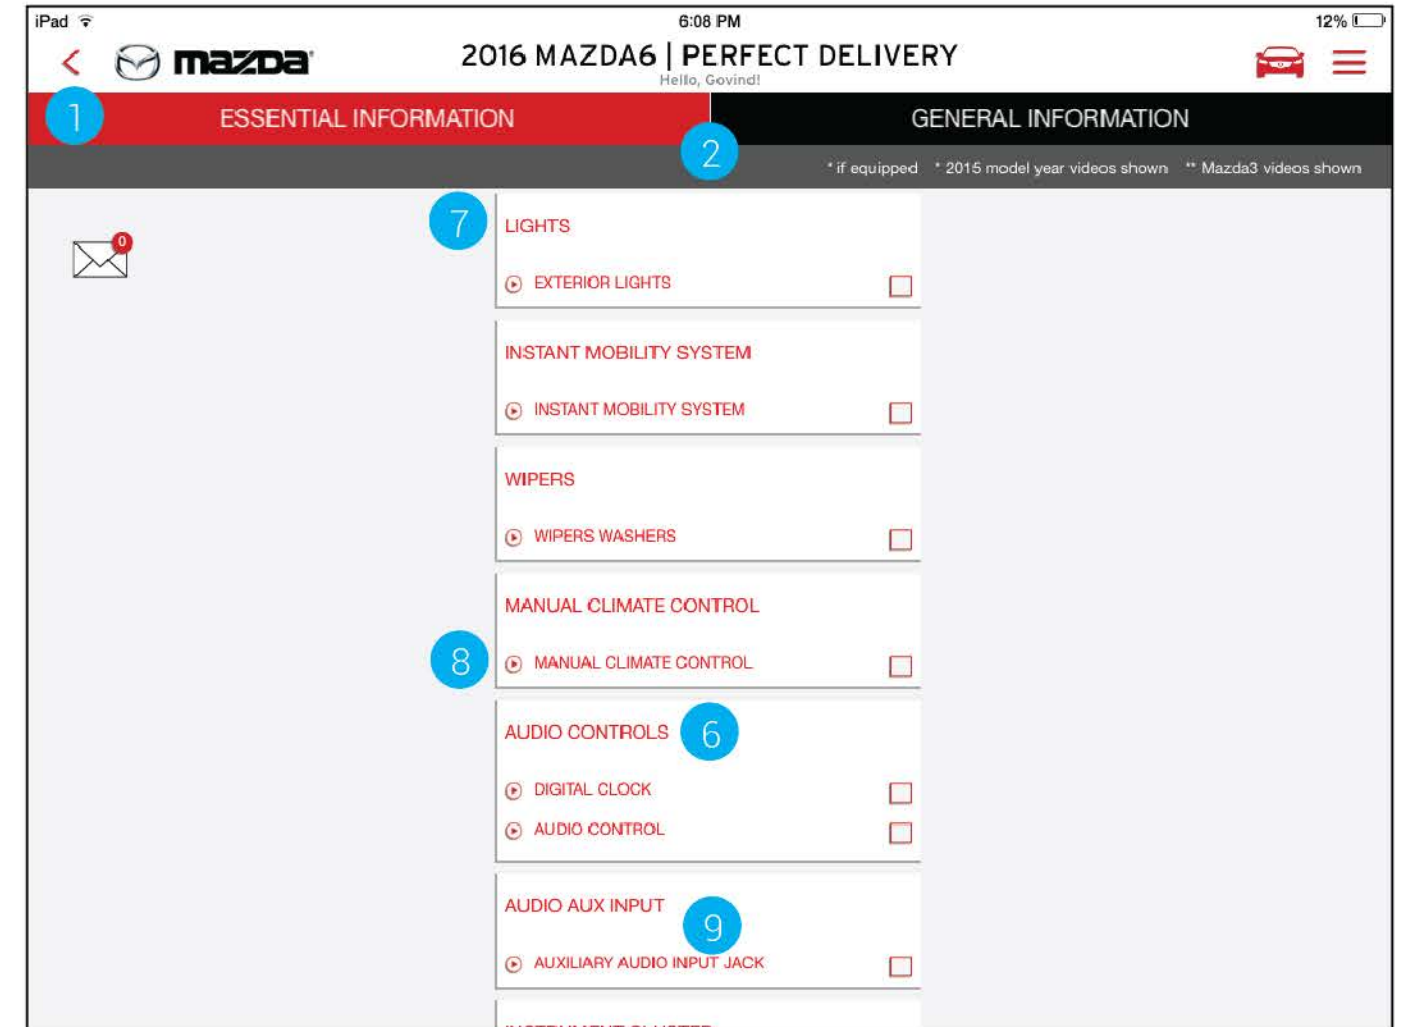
iPad 6:08 PM 12%

mazda 2016 MAZDA6 | PERFECT DELIVERY
Hello, Govind!

1 ESSENTIAL INFORMATION
GENERAL INFORMATION
2
* if equipped * 2015 model year videos shown ** Mazda3 videos shown

0

7 LIGHTS
EXTERIOR LIGHTS

INSTANT MOBILITY SYSTEM
INSTANT MOBILITY SYSTEM

WIPERS
WIPERS WASHERS

MANUAL CLIMATE CONTROL
8 MANUAL CLIMATE CONTROL

AUDIO CONTROLS 6
DIGITAL CLOCK
AUDIO CONTROL

AUDIO AUX INPUT 9
AUXILIARY AUDIO INPUT JACK

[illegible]